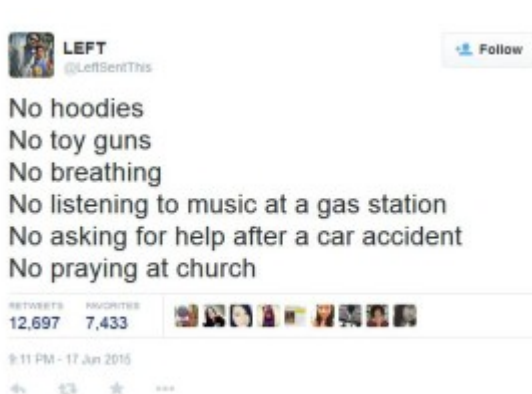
LEFT
@LeftSentThis

Follow

No hoodies
No toy guns
No breathing
No listening to music at a gas station
No asking for help after a car accident
No praying at church

RETWEETS 12,697 FAVORITES 7,433

9:11 PM - 17 Jun 2015